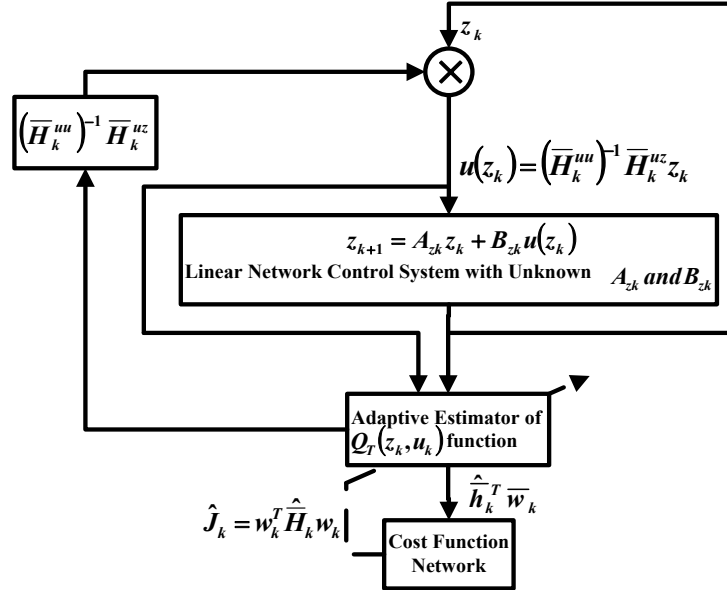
$z_k$

$\left(\overline{H}_k^{uu}\right)^{-1}\overline{H}_k^{uz}$

$u(z_k)=\left(\overline{H}_k^{uu}\right)^{-1}\overline{H}_k^{uz}z_k$

$z_{k+1}=A_{zk}z_k+B_{zk}u(z_k)$

Linear Network Control System with Unknown $A_{zk}$ and $B_{zk}$

Adaptive Estimator of $Q_T(z_k,u_k)$ function

$\hat{\overline{h}}_k^T\,\overline{w}_k$

$\hat{J}_k=w_k^T\hat{\overline{H}}_kw_k$

Cost Function Network